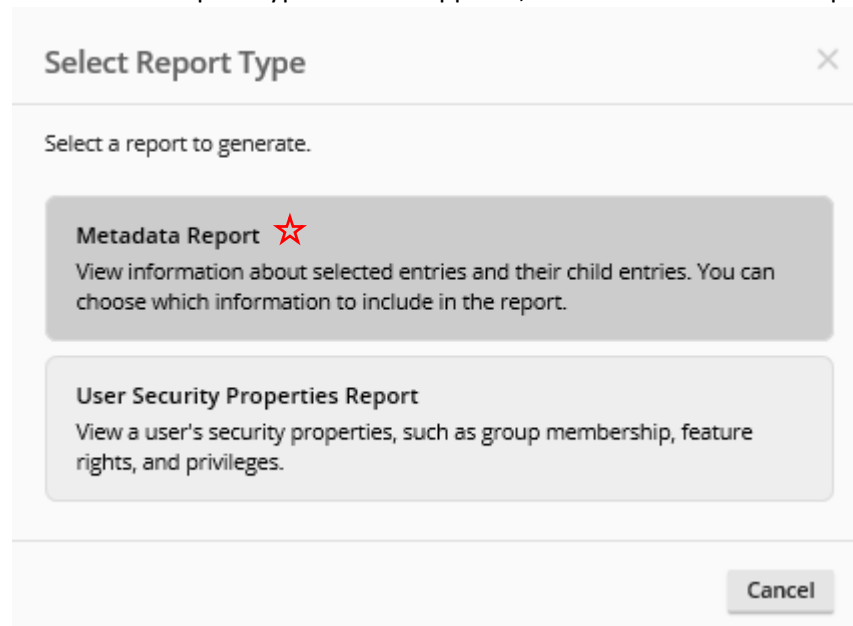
Select Report Type

×

Select a report to generate.

Metadata Report ☆
View information about selected entries and their child entries. You can choose which information to include in the report.

User Security Properties Report
View a user's security properties, such as group membership, feature rights, and privileges.

Cancel